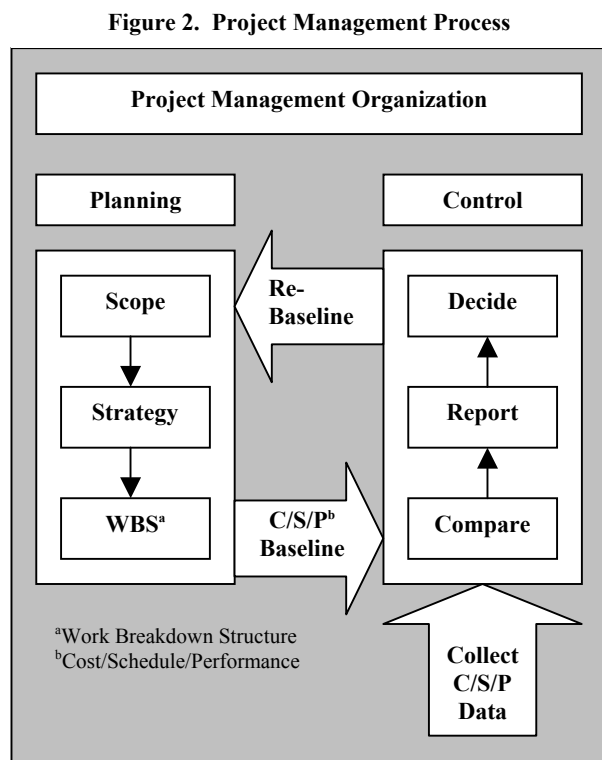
Figure 2. Project Management Process

Project Management Organization

Planning

Control

Scope

Re-Baseline

Decide

Strategy

Report

WBS$^a$

C/S/P$^b$ Baseline

Compare

$^a$Work Breakdown Structure
$^b$Cost/Schedule/Performance

Collect C/S/P Data